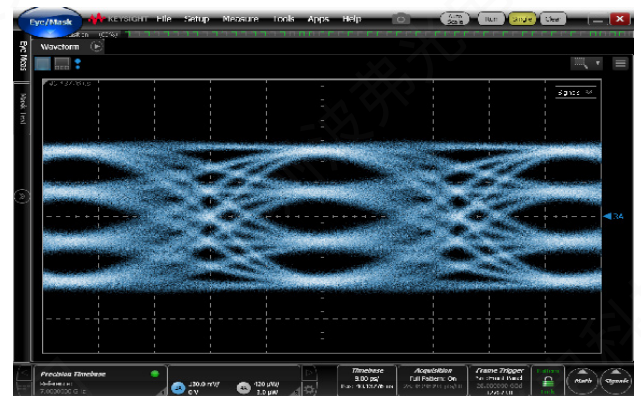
Eye/Mask KEYSIGHT File Setup Measure Tools Apps Help
Auto Scale Run Single Clear
Eye Mask
Mask Test
Waveform
Signals
3A
Precision Timebase
Timebase
9.00 ps/
Acquisition
Full Pattern: On
Frame Trigger
Math
Signals
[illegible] mV/
0 V
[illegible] µW/
3.0 µW